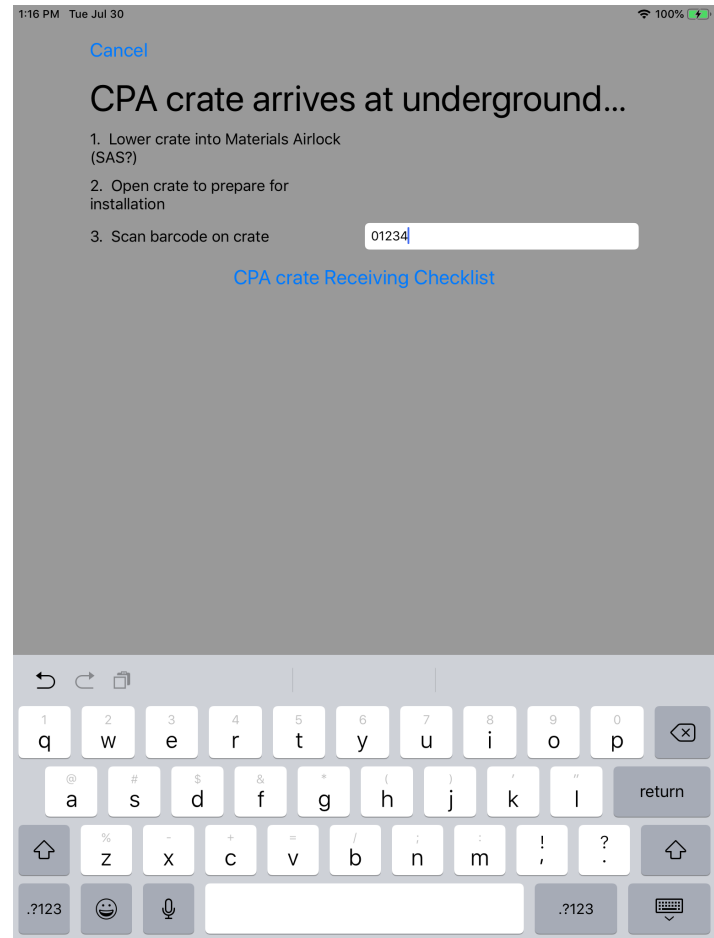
1:16 PM Tue Jul 30
100%

Cancel

CPA crate arrives at underground...

1. Lower crate into Materials Airlock (SAS?)

2. Open crate to prepare for installation

3. Scan barcode on crate

01234

CPA crate Receiving Checklist

1 q 2 w 3 e 4 r 5 t 6 y 7 u 8 i 9 o 0 p

@ a # s $ d & f * g ( h ) j ' k " l return

% z - x + c = v / b ; n : m ! , ? .

.?123 .?123